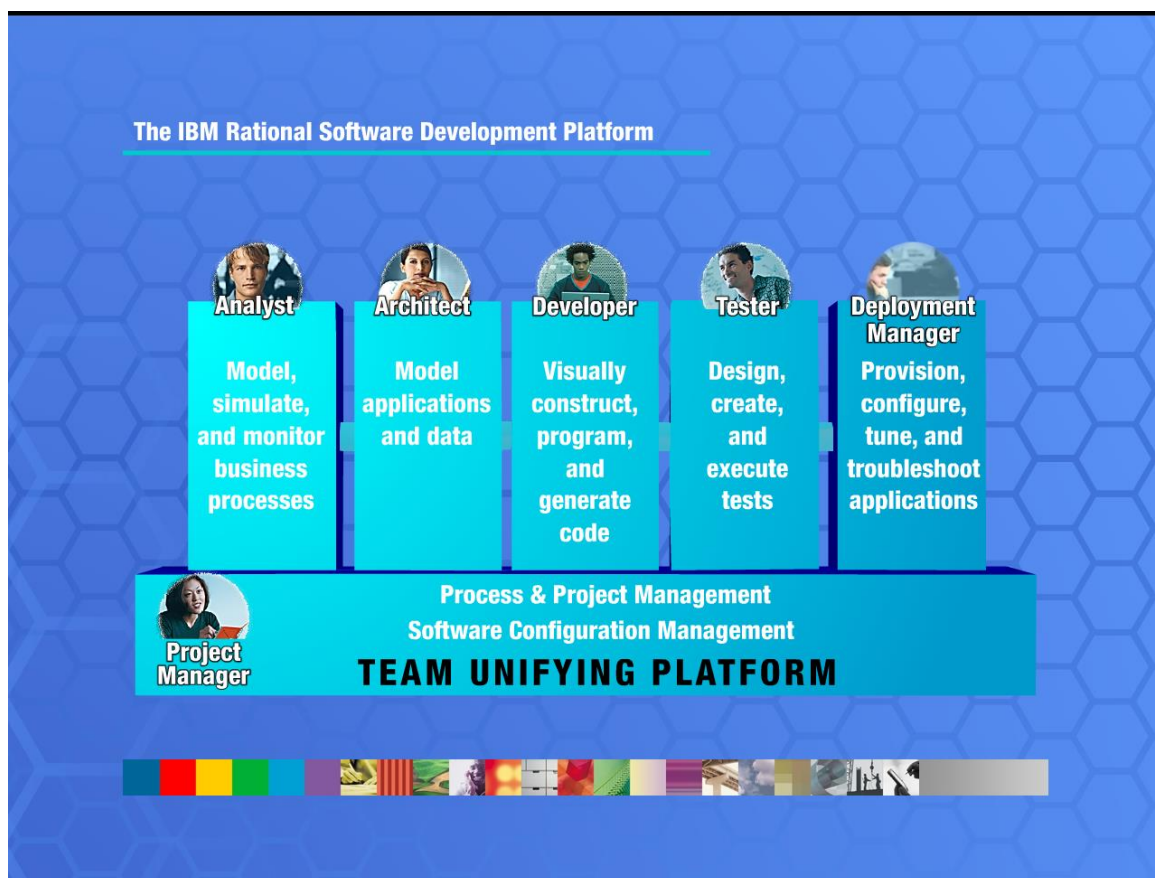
The IBM Rational Software Development Platform

Analyst
Model, simulate, and monitor business processes

Architect
Model applications and data

Developer
Visually construct, program, and generate code

Tester
Design, create, and execute tests

Deployment Manager
Provision, configure, tune, and troubleshoot applications

Process & Project Management
Software Configuration Management
TEAM UNIFYING PLATFORM

Project Manager